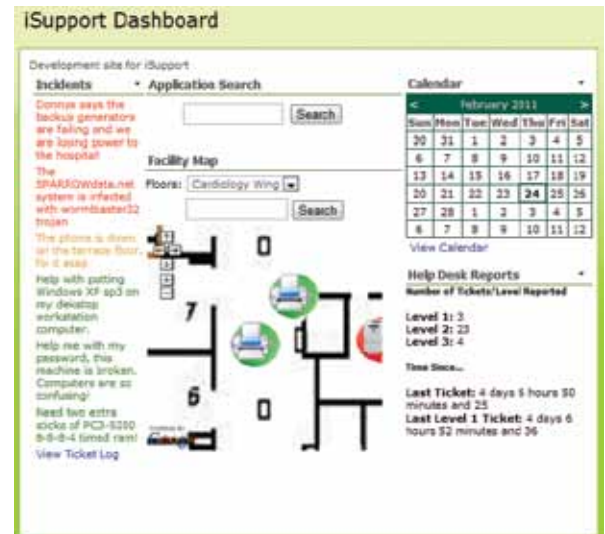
iSupport Dashboard

Development site for iSupport

Incidents

Donnie says the backup generators are failing and we are losing power to the hospital!

The SPARROWdata.net system is infected with wormblaster32 trojan

The phone is down on the terrace floor. fix it asap

Help with putting Windows XP sp3 on my desktop workstation computer.

Help me with my password, this machine is broken. Computers are so confusing!

Need two extra sticks of PC3-8500 8-8-8-4 timed ram!

View Ticket Log

Application Search

Search

Facility Map

Floors: Cardiology Wing

Search

7

6

Calendar

| < | | February 2011 | | | | > |
|---|---|---|---|---|---|---|
| Sun | Mon | Tue | Wed | Thu | Fri | Sat |
| 30 | 31 | 1 | 2 | 3 | 4 | 5 |
| 6 | 7 | 8 | 9 | 10 | 11 | 12 |
| 13 | 14 | 15 | 16 | 17 | 18 | 19 |
| 20 | 21 | 22 | 23 | 24 | 25 | 26 |
| 27 | 28 | 1 | 2 | 3 | 4 | 5 |
| 6 | 7 | 8 | 9 | 10 | 11 | 12 |

View Calendar

Help Desk Reports

Number of Tickets/Level Reported

Level 1: 3
Level 2: 23
Level 3: 4

Time Since...

Last Ticket: 4 days 6 hours 50 minutes and 25

Last Level 1 Ticket: 4 days 6 hours 52 minutes and 36